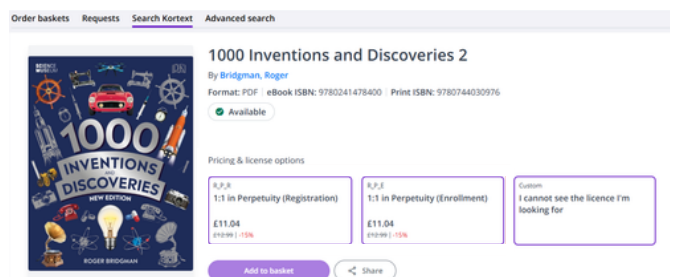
Order baskets Requests Search Kortext Advanced search

SCIENCE MUSEUM
DK
1000 INVENTIONS AND DISCOVERIES
NEW EDITION
ROGER BRIDGMAN

1000 Inventions and Discoveries 2

By Bridgman, Roger

Format: PDF | eBook ISBN: 9780241478400 | Print ISBN: 9780744030976

Available

Pricing & license options

R_P_R
1:1 in Perpetuity (Registration)
£11.04
£12.99 | -15%

R_P_E
1:1 in Perpetuity (Enrollment)
£11.04
£12.99 | -15%

Custom
I cannot see the licence I'm looking for

Add to basket

Share